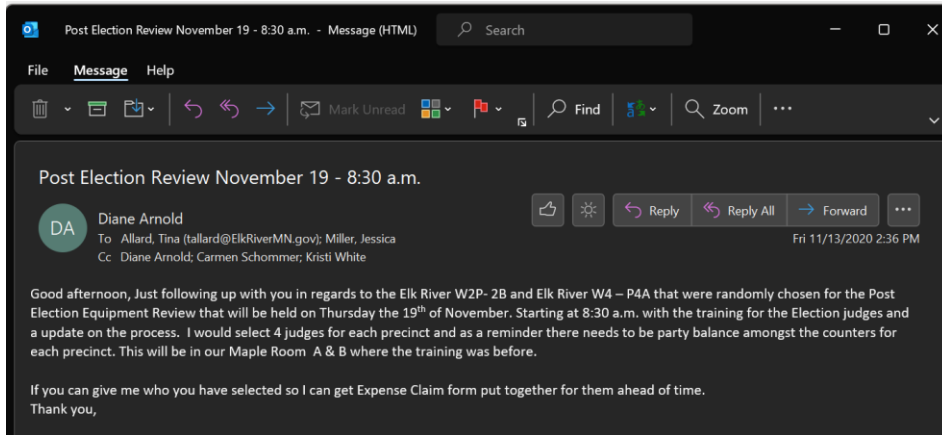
Post Election Review November 19 - 8:30 a.m. - Message (HTML)

Search

File Message Help

Mark Unread Find Zoom ···

Post Election Review November 19 - 8:30 a.m.

DA Diane Arnold
To Allard, Tina (tallard@ElkRiverMN.gov); Miller, Jessica
Cc Diane Arnold; Carmen Schommer; Kristi White

Reply Reply All Forward ···

Fri 11/13/2020 2:36 PM

Good afternoon, Just following up with you in regards to the Elk River W2P- 2B and Elk River W4 – P4A that were randomly chosen for the Post Election Equipment Review that will be held on Thursday the 19$^{th}$ of November. Starting at 8:30 a.m. with the training for the Election judges and a update on the process. I would select 4 judges for each precinct and as a reminder there needs to be party balance amongst the counters for each precinct. This will be in our Maple Room A & B where the training was before.

If you can give me who you have selected so I can get Expense Claim form put together for them ahead of time.
Thank you,